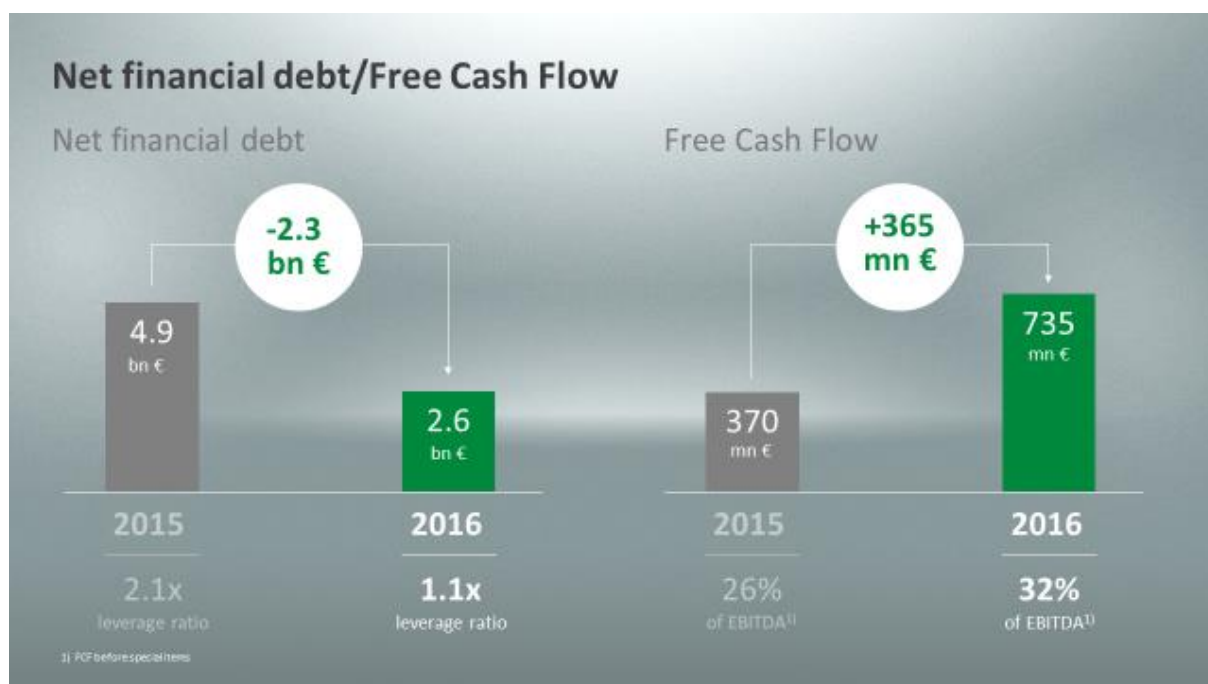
Net financial debt/Free Cash Flow

Net financial debt

-2.3 bn €

4.9 bn €

2.6 bn €

2015

2016

2.1x leverage ratio

1.1x leverage ratio

Free Cash Flow

+365 mn €

370 mn €

735 mn €

2015

2016

26% of EBITDA$^{1)}$

32% of EBITDA$^{1)}$

1) FCF before special items